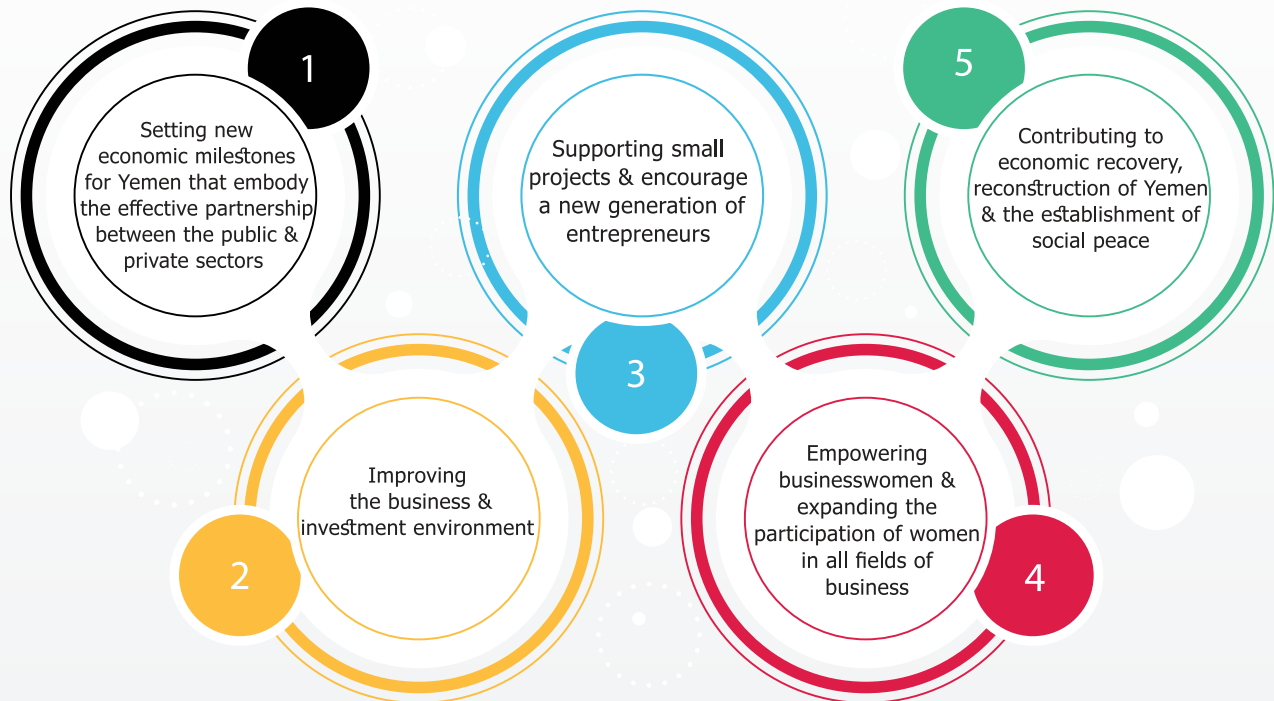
1

Setting new economic milestones for Yemen that embody the effective partnership between the public & private sectors

3

Supporting small projects & encourage a new generation of entrepreneurs

5

Contributing to economic recovery, reconstruction of Yemen & the establishment of social peace

2

Improving the business & investment environment

4

Empowering businesswomen & expanding the participation of women in all fields of business